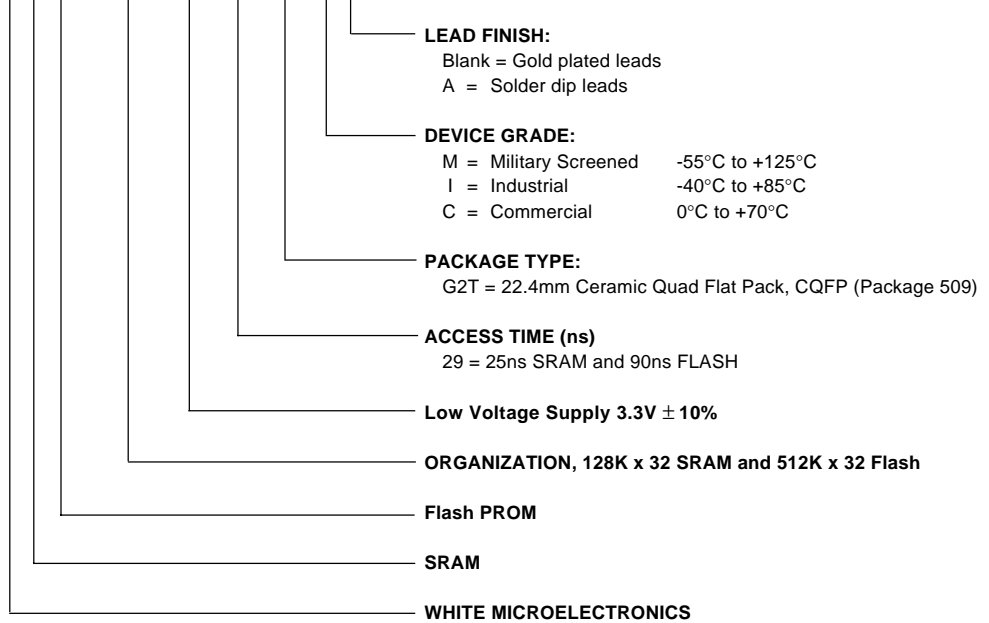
LEAD FINISH:
Blank = Gold plated leads
A = Solder dip leads

DEVICE GRADE:
M = Military Screened -55°C to +125°C
I = Industrial -40°C to +85°C
C = Commercial 0°C to +70°C

PACKAGE TYPE:
G2T = 22.4mm Ceramic Quad Flat Pack, CQFP (Package 509)

ACCESS TIME (ns)
29 = 25ns SRAM and 90ns FLASH

Low Voltage Supply 3.3V $\pm$ 10%

ORGANIZATION, 128K x 32 SRAM and 512K x 32 Flash

Flash PROM

SRAM

WHITE MICROELECTRONICS